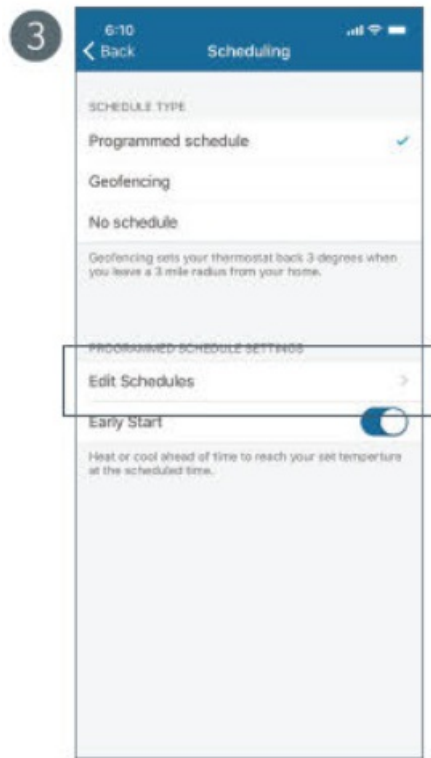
3

6:10

Back

Scheduling

SCHEDULE TYPE

Programmed schedule

Geofencing

No schedule

Geofencing sets your thermostat back 3 degrees when you leave a 3 mile radius from your home.

PROGRAMMED SCHEDULE SETTINGS

Edit Schedules

Early Start

Heat or cool ahead of time to reach your set temperture at the scheduled time.